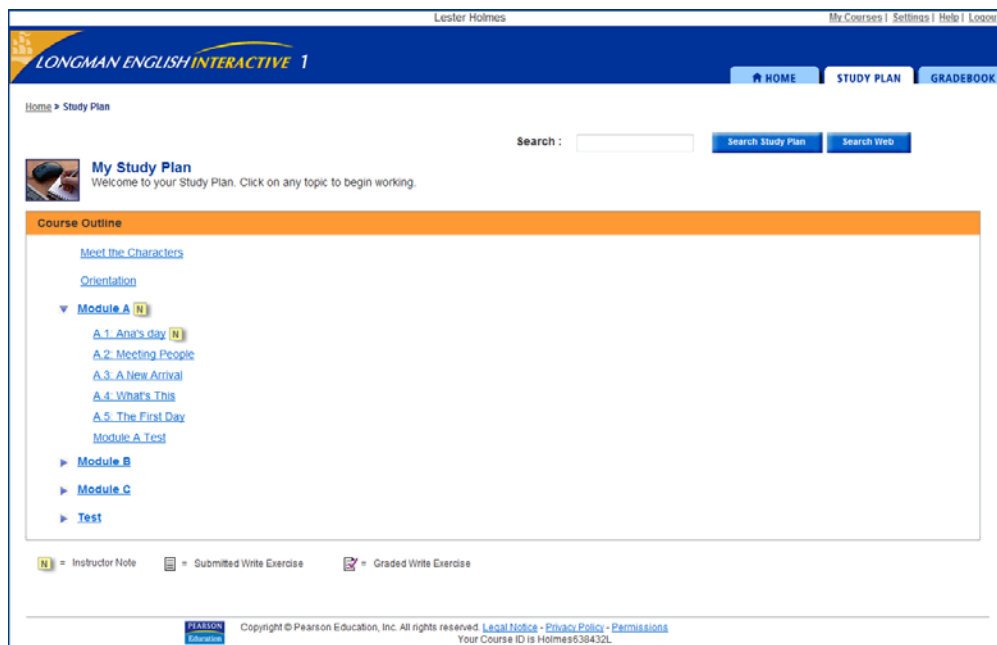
Lester Holmes

My Courses | Settings | Help | Logou

LONGMAN ENGLISH INTERACTIVE 1

HOME
STUDY PLAN
GRADEBOOK

Home » Study Plan

Search :

Search Study Plan
Search Web

My Study Plan
Welcome to your Study Plan. Click on any topic to begin working.

Course Outline

Meet the Characters

Orientation

Module A N

A.1: Ana's day N
A.2: Meeting People
A.3: A New Arrival
A.4: What's This
A.5: The First Day
Module A Test

Module B

Module C

Test

N = Instructor Note
= Submitted Write Exercise
= Graded Write Exercise

PEARSON Education

Copyright © Pearson Education, Inc. All rights reserved. Legal Notice - Privacy Policy - Permissions
Your Course ID is Holmes638432L